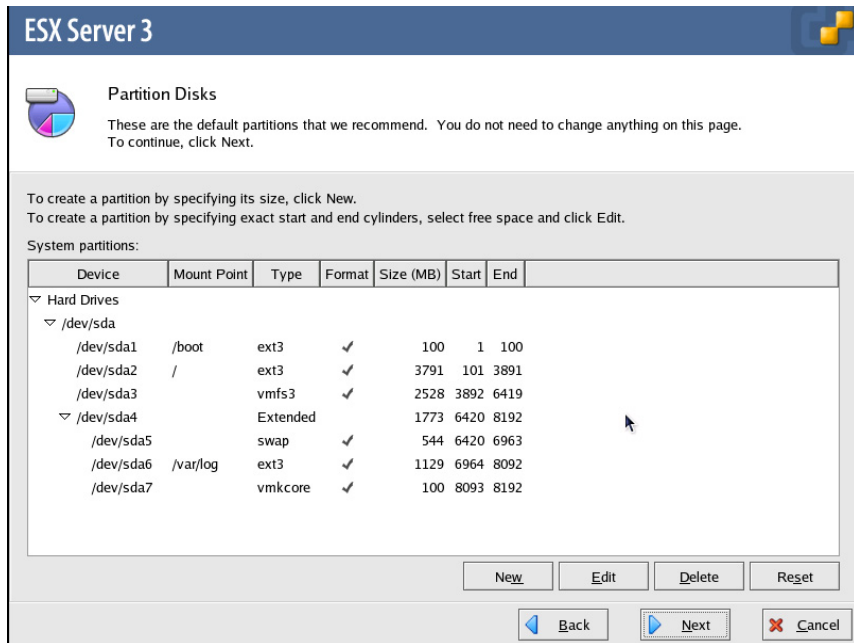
ESX Server 3

Partition Disks

These are the default partitions that we recommend. You do not need to change anything on this page. To continue, click Next.

To create a partition by specifying its size, click New.
To create a partition by specifying exact start and end cylinders, select free space and click Edit.

System partitions:

| Device | Mount Point | Type | Format | Size (MB) | Start | End |
|---|---|---|---|---|---|---|
| ▽ Hard Drives | | | | | | |
| ▽ /dev/sda | | | | | | |
| /dev/sda1 | /boot | ext3 | ✓ | 100 | 1 | 100 |
| /dev/sda2 | / | ext3 | ✓ | 3791 | 101 | 3891 |
| /dev/sda3 | | vmfs3 | ✓ | 2528 | 3892 | 6419 |
| ▽ /dev/sda4 | | Extended | | 1773 | 6420 | 8192 |
| /dev/sda5 | | swap | ✓ | 544 | 6420 | 6963 |
| /dev/sda6 | /var/log | ext3 | ✓ | 1129 | 6964 | 8092 |
| /dev/sda7 | | vmkcore | ✓ | 100 | 8093 | 8192 |

New Edit Delete Reset

Back Next Cancel